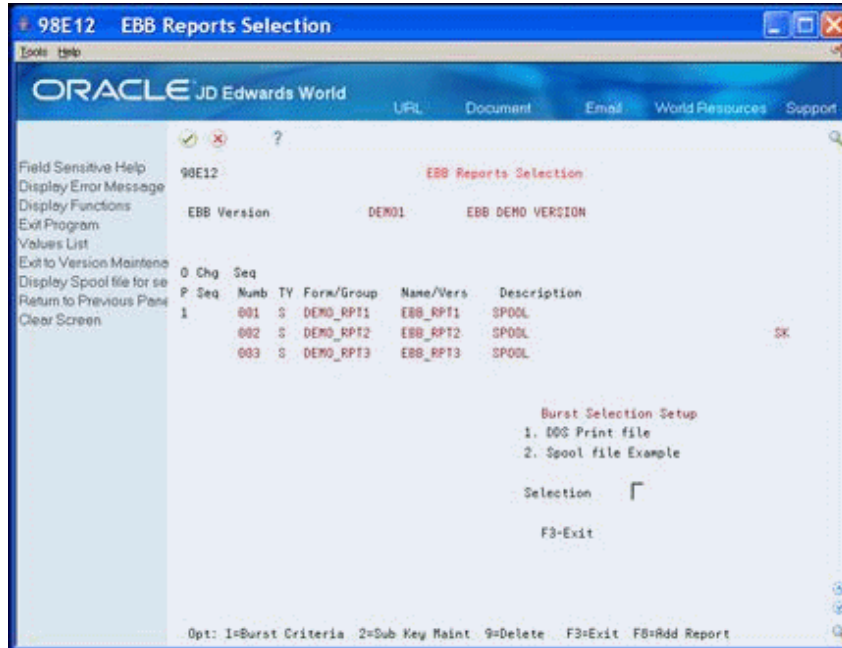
98E12 EBB Reports Selection

Tools Help

ORACLE JD Edwards World

URL Document Email World Resources Support

?

Field Sensitive Help
Display Error Message
Display Functions
Exit Program
Values List
Exit to Version Maintena
Display Spool file for se
Return to Previous Pane
Clear Screen

98E12 EBB Reports Selection

EBB Version DEMO1 EBB DEMO VERSION

| O Chg P Seq | Seq Numb | TY | Form/Group | Name/Vers | Description | |
|---|---|---|---|---|---|---|
| 1 | 001 | S | DEMO_RPT1 | EBB_RPT1 | SPOOL | |
| | 002 | S | DEMO_RPT2 | EBB_RPT2 | SPOOL | SK |
| | 003 | S | DEMO_RPT3 | EBB_RPT3 | SPOOL | |

Burst Selection Setup
1. DDS Print file
2. Spool file Example

Selection

F3-Exit

Opt: 1=Burst Criteria 2=Sub Key Maint 9=Delete F3=Exit F8=Add Report